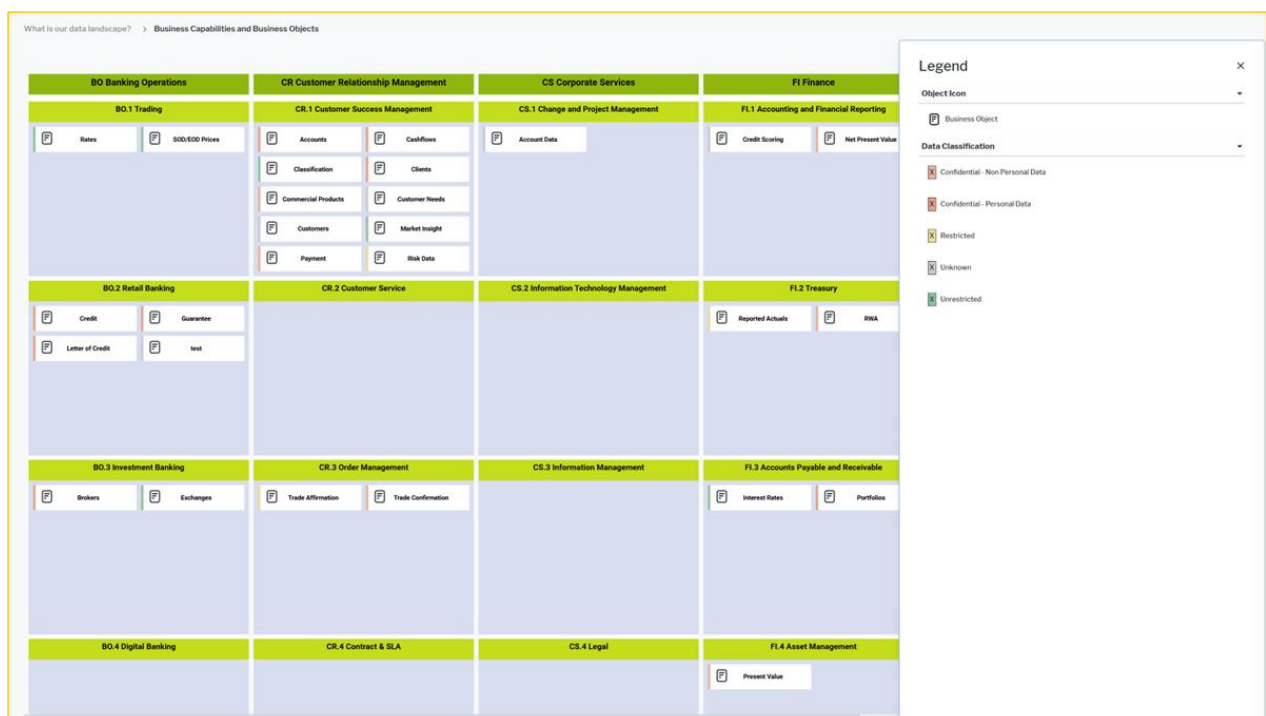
What is our data landscape? > Business Capabilities and Business Objects

BO Banking Operations

BO.1 Trading

Rates

SOD/EOD Prices

BO.2 Retail Banking

Credit

Guarantee

Letter of Credit

test

BO.3 Investment Banking

Brokers

Exchanges

BO.4 Digital Banking

CR Customer Relationship Management

CR.1 Customer Success Management

Accounts

Cashflows

Classification

Clients

Commercial Products

Customer Needs

Customers

Market Insight

Payment

Risk Data

CR.2 Customer Service

CR.3 Order Management

Trade Affirmation

Trade Confirmation

CR.4 Contract & SLA

CS Corporate Services

CS.1 Change and Project Management

Account Data

CS.2 Information Technology Management

CS.3 Information Management

CS.4 Legal

FI Finance

FI.1 Accounting and Financial Reporting

Credit Scoring

Net Present Value

FI.2 Treasury

Reported Actuals

RWA

FI.3 Accounts Payable and Receivable

Interest Rates

Portfolios

FI.4 Asset Management

Present Value

Legend

×

Object Icon

Business Object

Data Classification

X Confidential - Non Personal Data

X Confidential - Personal Data

X Restricted

X Unknown

X Unrestricted